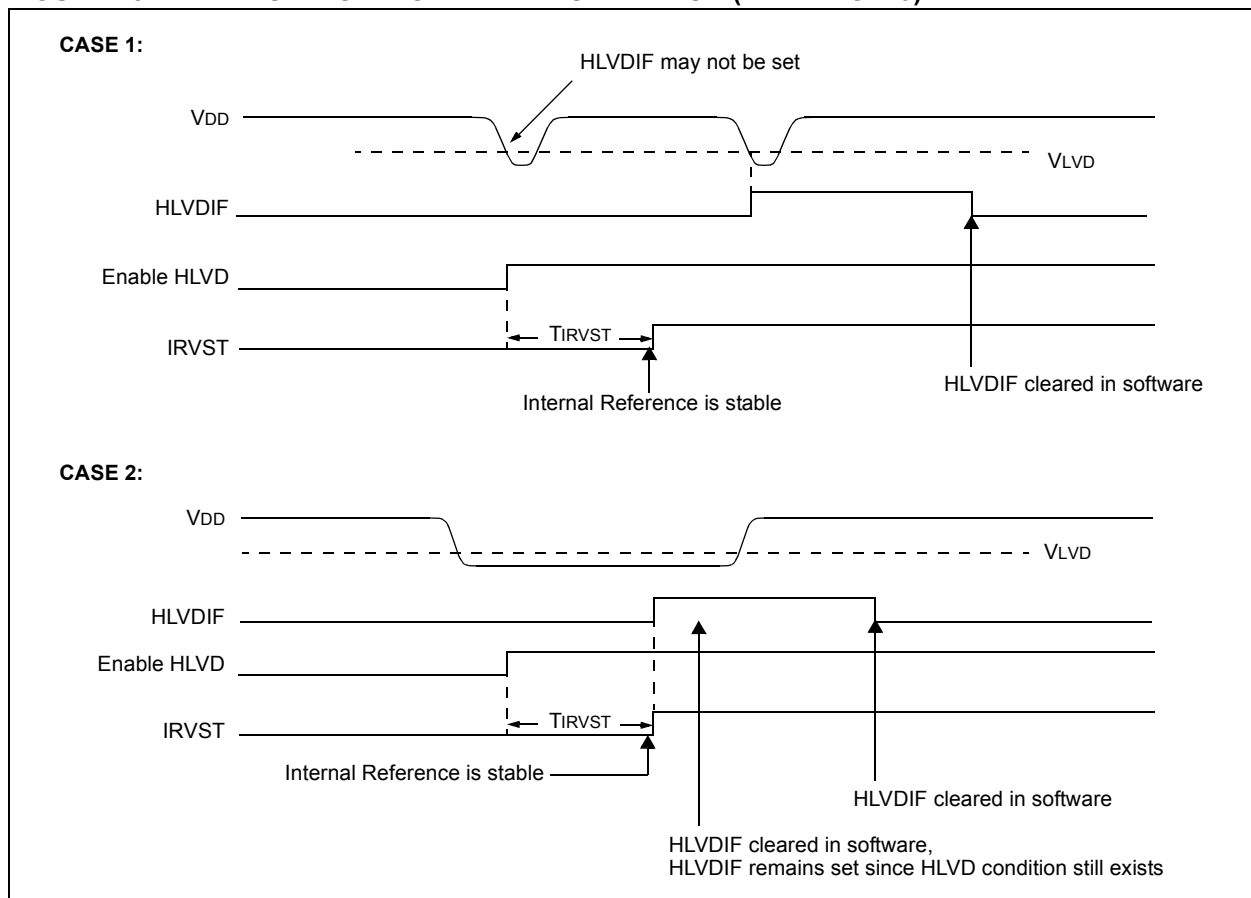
CASE 1:

HLVDIF may not be set

VDD

VLVD

HLVDIF

Enable HLVD

TIRVST

IRVST

Internal Reference is stable

HLVDIF cleared in software

CASE 2:

VDD

VLVD

HLVDIF

Enable HLVD

TIRVST

IRVST

Internal Reference is stable

HLVDIF cleared in software

HLVDIF cleared in software,
HLVDIF remains set since HLVD condition still exists